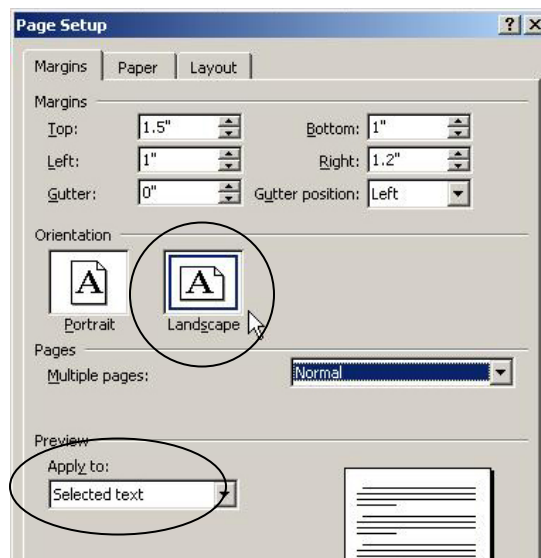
Page Setup

?

X

Margins

Paper

Layout

Margins

Top: 1.5"

Bottom: 1"

Left: 1"

Right: 1.2"

Gutter: 0"

Gutter position: Left

Orientation

A

Portrait

A

Landscape

Pages

Multiple pages:

Normal

Preview

Apply to:

Selected text